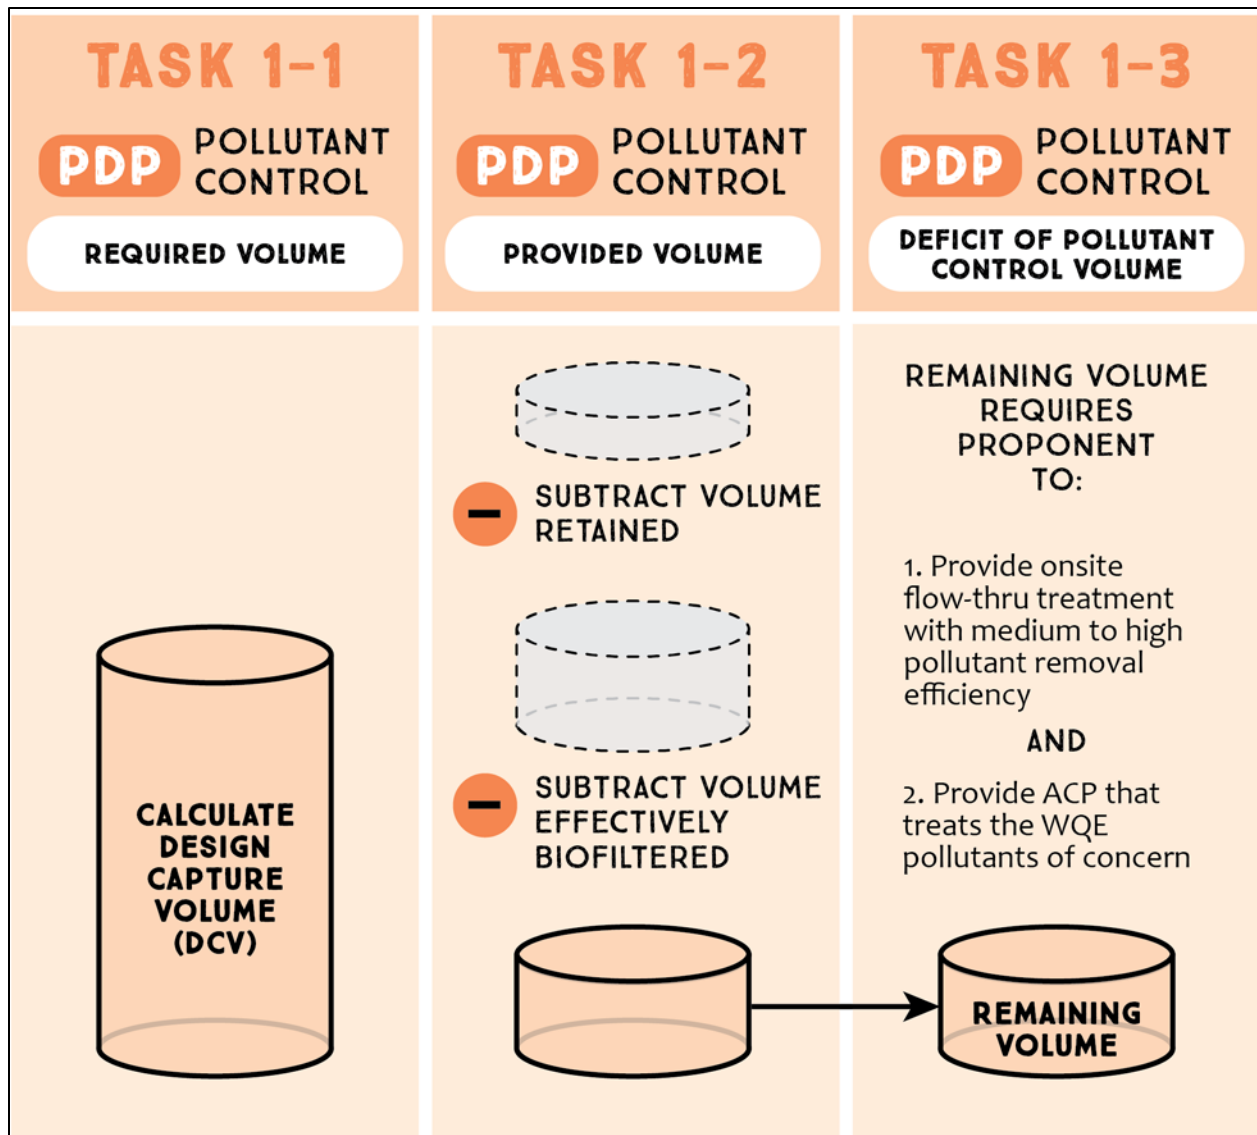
TASK 1-1

PDP POLLUTANT CONTROL

REQUIRED VOLUME

CALCULATE DESIGN CAPTURE VOLUME (DCV)

TASK 1-2

PDP POLLUTANT CONTROL

PROVIDED VOLUME

− SUBTRACT VOLUME RETAINED

− SUBTRACT VOLUME EFFECTIVELY BIOFILTERED

TASK 1-3

PDP POLLUTANT CONTROL

DEFICIT OF POLLUTANT CONTROL VOLUME

REMAINING VOLUME REQUIRES PROPONENT TO:

1. Provide onsite flow-thru treatment with medium to high pollutant removal efficiency

AND

2. Provide ACP that treats the WQE pollutants of concern

REMAINING VOLUME